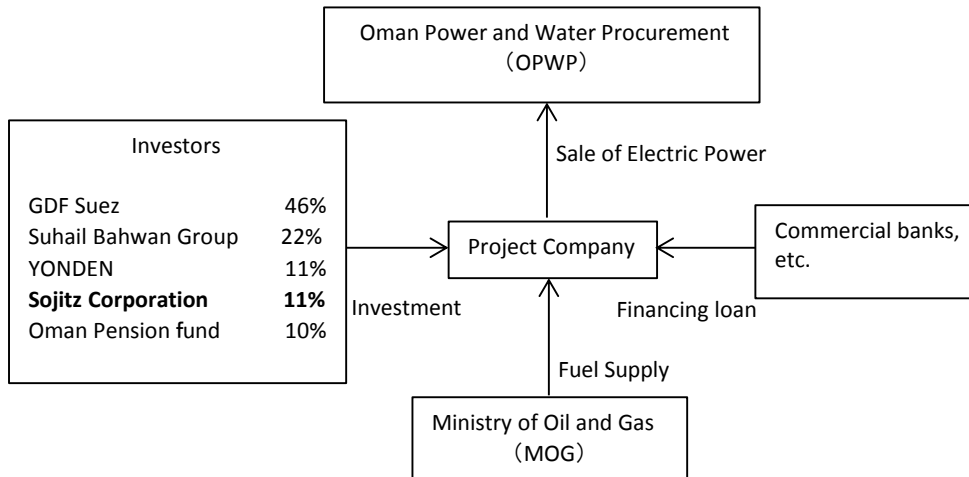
Oman Power and Water Procurement
（OPWP）

Sale of Electric Power

Investors

| | |
|---|---|
| GDF Suez | 46% |
| Suhail Bahwan Group | 22% |
| YONDEN | 11% |
| **Sojitz Corporation** | **11%** |
| Oman Pension fund | 10% |

Investment

Project Company

Commercial banks, etc.

Financing loan

Fuel Supply

Ministry of Oil and Gas
（MOG）